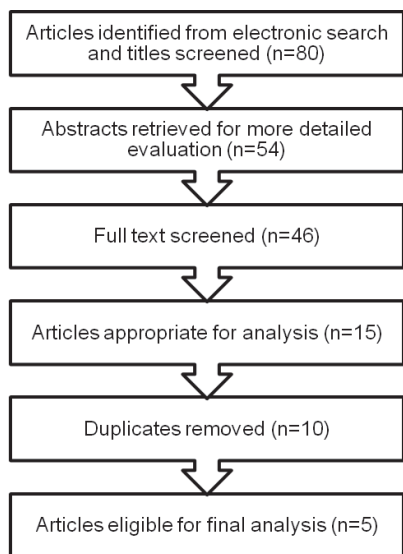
Articles identified from electronic search and titles screened (n=80)

Abstracts retrieved for more detailed evaluation (n=54)

Full text screened (n=46)

Articles appropriate for analysis (n=15)

Duplicates removed (n=10)

Articles eligible for final analysis (n=5)